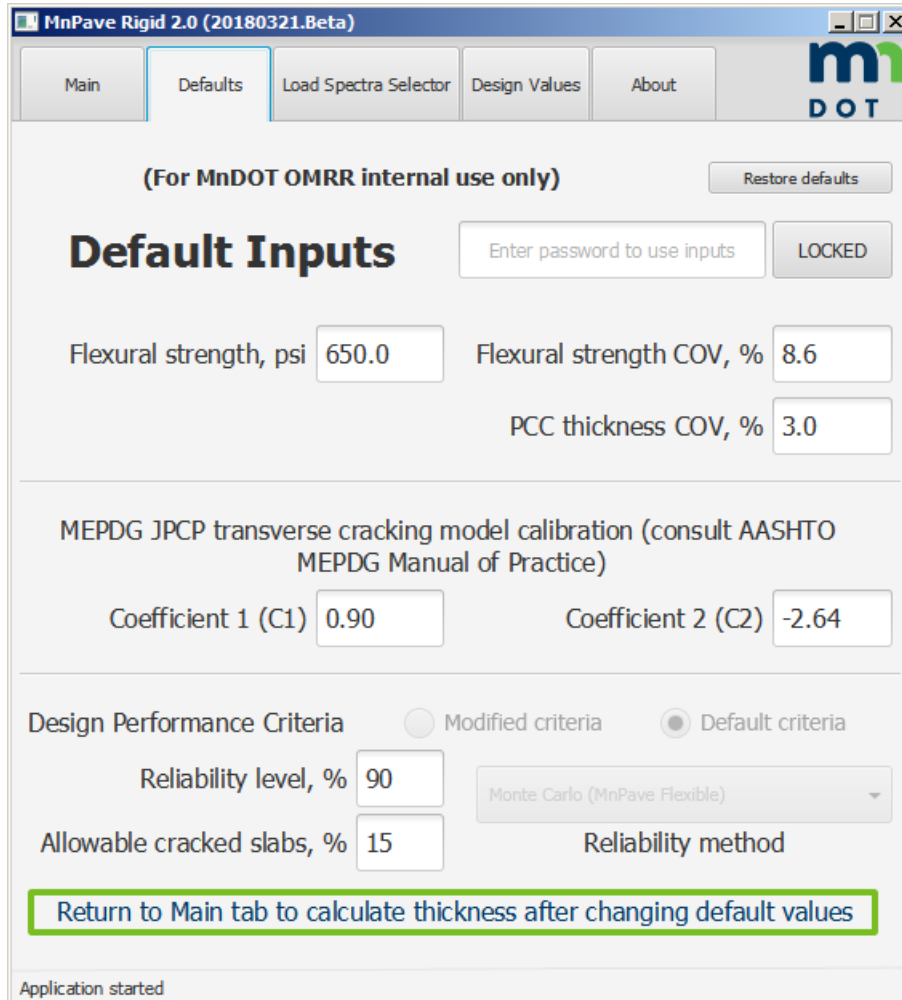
MnPave Rigid 2.0 (20180321.Beta)

Main | Defaults | Load Spectra Selector | Design Values | About

mn DOT

(For MnDOT OMRR internal use only)

Restore defaults

Default Inputs

Enter password to use inputs

LOCKED

Flexural strength, psi 650.0

Flexural strength COV, % 8.6

PCC thickness COV, % 3.0

MEPDG JPCP transverse cracking model calibration (consult AASHTO MEPDG Manual of Practice)

Coefficient 1 (C1) 0.90

Coefficient 2 (C2) -2.64

Design Performance Criteria

Modified criteria

Default criteria

Reliability level, % 90

Monte Carlo (MnPave Flexible)

Allowable cracked slabs, % 15

Reliability method

Return to Main tab to calculate thickness after changing default values

Application started